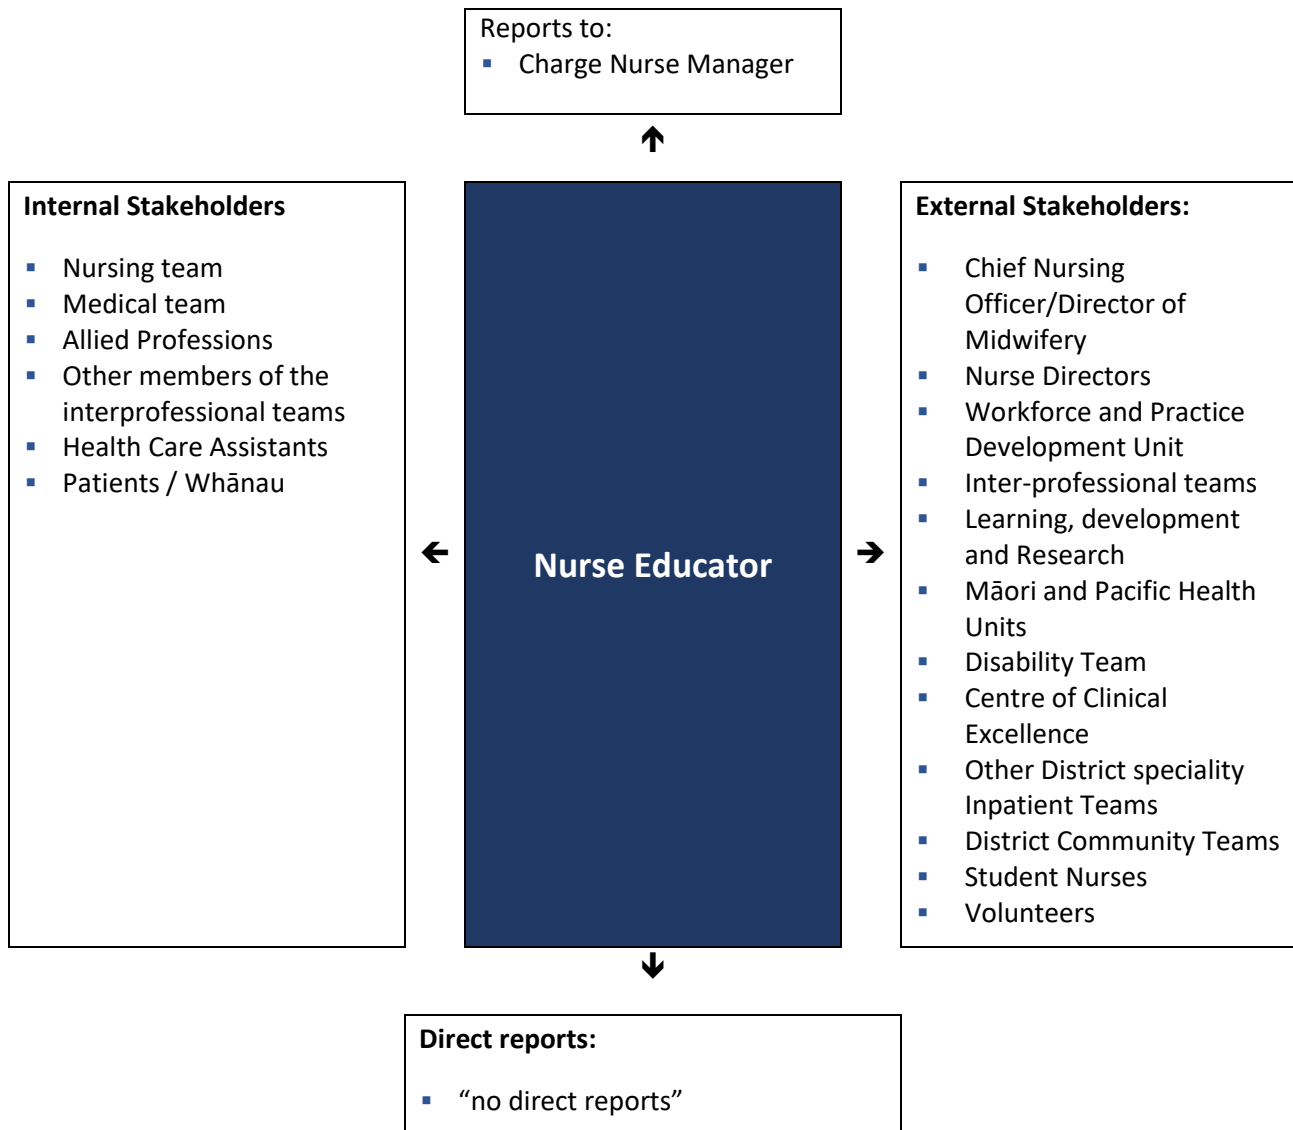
Reports to:
- Charge Nurse Manager

Internal Stakeholders

- Nursing team
- Medical team
- Allied Professions
- Other members of the interprofessional teams
- Health Care Assistants
- Patients / Whānau

Nurse Educator

External Stakeholders:

- Chief Nursing Officer/Director of Midwifery
- Nurse Directors
- Workforce and Practice Development Unit
- Inter-professional teams
- Learning, development and Research
- Māori and Pacific Health Units
- Disability Team
- Centre of Clinical Excellence
- Other District speciality Inpatient Teams
- District Community Teams
- Student Nurses
- Volunteers

Direct reports:

- “no direct reports”